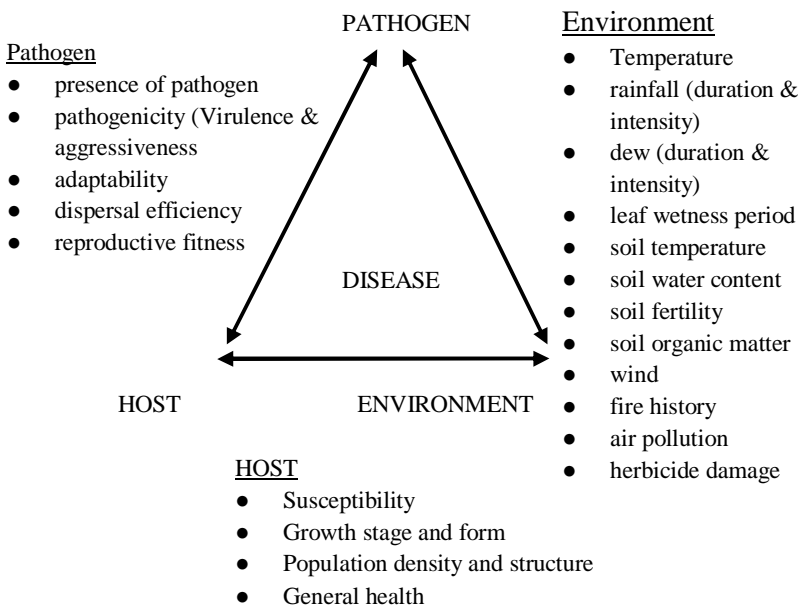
PATHOGEN

Pathogen
- presence of pathogen
- pathogenicity (Virulence & aggressiveness
- adaptability
- dispersal efficiency
- reproductive fitness

Environment
- Temperature
- rainfall (duration & intensity)
- dew (duration & intensity)
- leaf wetness period
- soil temperature
- soil water content
- soil fertility
- soil organic matter
- wind
- fire history
- air pollution
- herbicide damage

DISEASE

HOST

ENVIRONMENT

HOST
- Susceptibility
- Growth stage and form
- Population density and structure
- General health